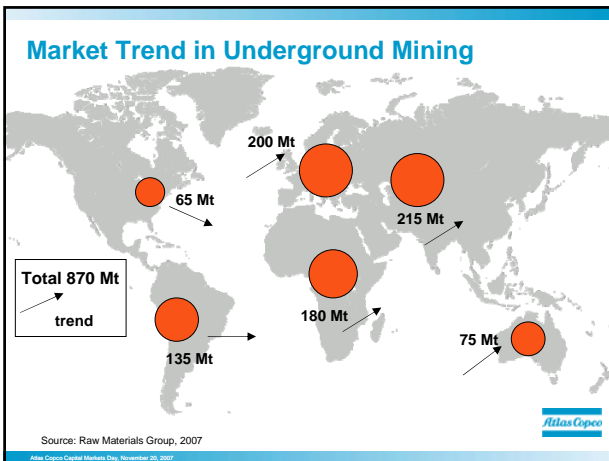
Market Trend in Underground Mining

200 Mt

65 Mt

215 Mt

Total 870 Mt

trend

180 Mt

135 Mt

75 Mt

Atlas Copco

Source: Raw Materials Group, 2007

Atlas Copco Capital Markets Day, November 20, 2007